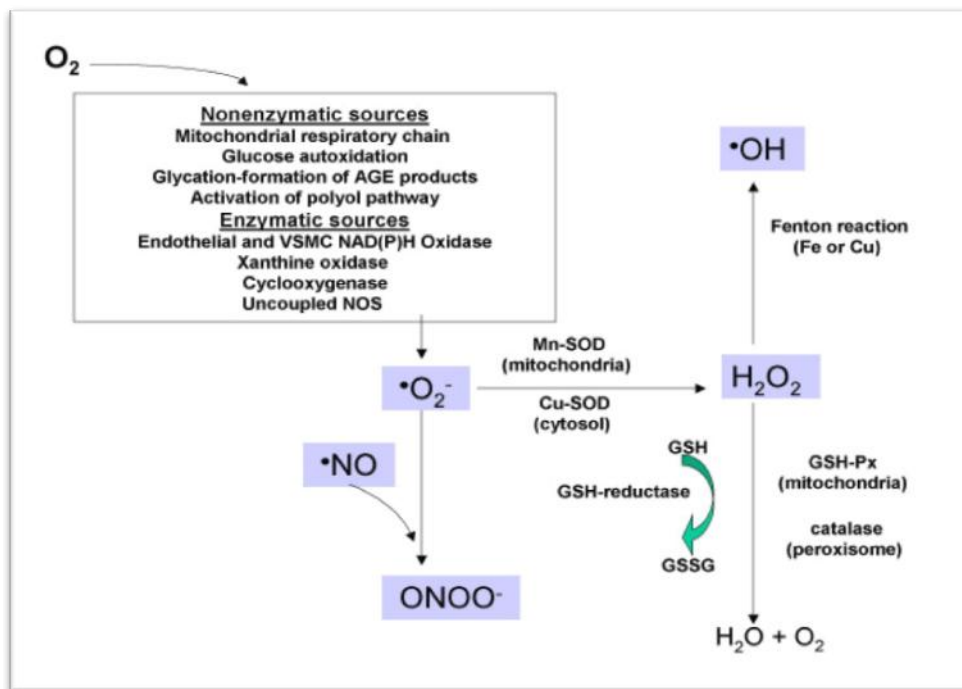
$O_2$

Nonenzymatic sources
Mitochondrial respiratory chain
Glucose autoxidation
Glycation-formation of AGE products
Activation of polyol pathway
Enzymatic sources
Endothelial and VSMC NAD(P)H Oxidase
Xanthine oxidase
Cyclooxygenase
Uncoupled NOS

$^{\bullet}OH$

Fenton reaction
(Fe or Cu)

Mn-SOD
(mitochondria)

$^{\bullet}O_2^-$

$H_2O_2$

Cu-SOD
(cytosol)

$^{\bullet}NO$

GSH

GSH-reductase

GSSG

GSH-Px
(mitochondria)

catalase
(peroxisome)

$ONOO^-$

$H_2O + O_2$